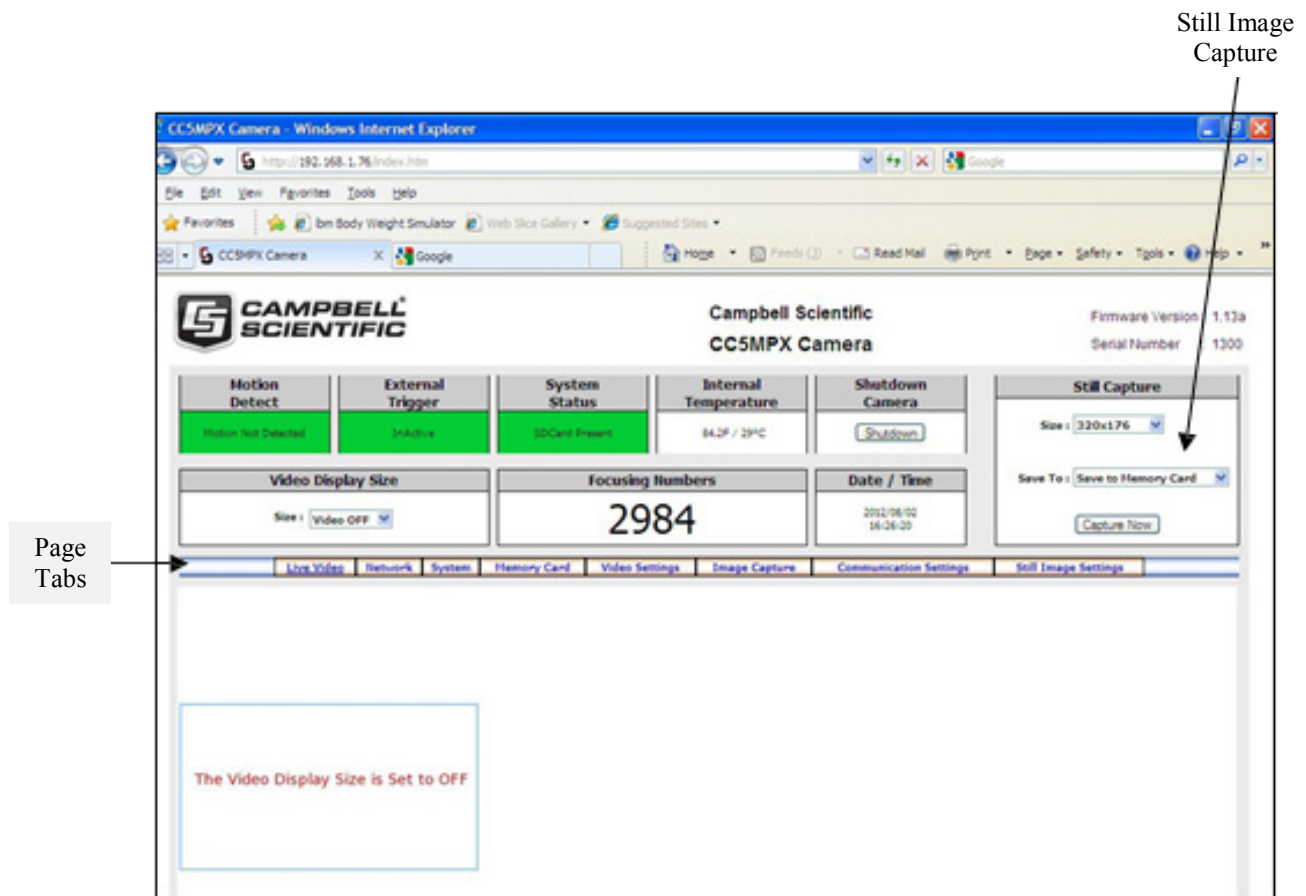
Still Image Capture

CC5MPX Camera - Windows Internet Explorer

http://192.168.1.76/index.htm

Google

File Edit View Favorites Tools Help

Favorites | bm Body Weight Simulator | Web Slice Gallery ▾ | Suggested Sites ▾

CC5MPX Camera | Google

Home ▾ | Feeds (J) | Read Mail | Print ▾ | Page ▾ | Safety ▾ | Tools ▾ | Help ▾

CAMPBELL SCIENTIFIC

Campbell Scientific

CC5MPX Camera

Firmware Version 1.13a

Serial Number 1300

| Motion Detect | External Trigger | System Status | Internal Temperature | Shutdown Camera |
|---|---|---|---|---|
| Motion Not Detected | 1=Active | SDCard Present | 84.2F / 29°C | Shutdown |

Still Capture

Size : 320x176

Save To : Save to Memory Card

Capture Now

| Video Display Size | Focusing Numbers | Date / Time |
|---|---|---|
| Size : Video OFF | 2984 | 2012/08/02 16:26:20 |

Page Tabs

Live Video | Network | System | Memory Card | Video Settings | Image Capture | Communication Settings | Still Image Settings

The Video Display Size is Set to OFF